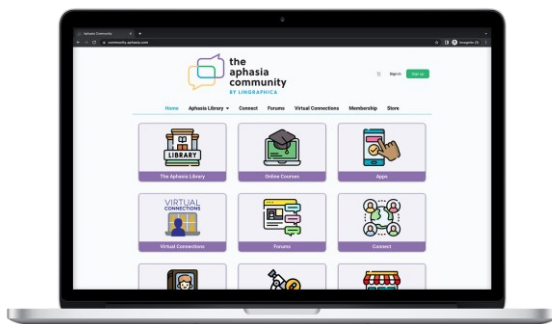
Aphasia Community
community.aphasia.com
Incognito
the aphasia community
BY LINGRAPHICA
Sign In
Sign up
Home
Aphasia Library
Connect
Forums
Virtual Connections
Membership
Store
LIBRARY
The Aphasia Library
Online Courses
Apps
VIRTUAL CONNECTIONS
Virtual Connections
Forums
Connect